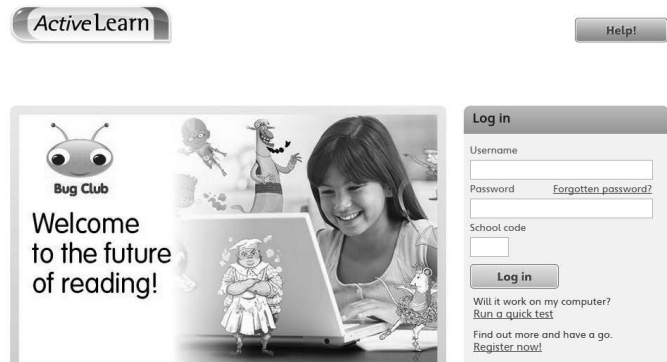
ActiveLearn

Help!

Bug Club

Welcome to the future of reading!

Log in

Username

Password

Forgotten password?

School code

Log in

Will it work on my computer?
Run a quick test

Find out more and have a go.
Register now!